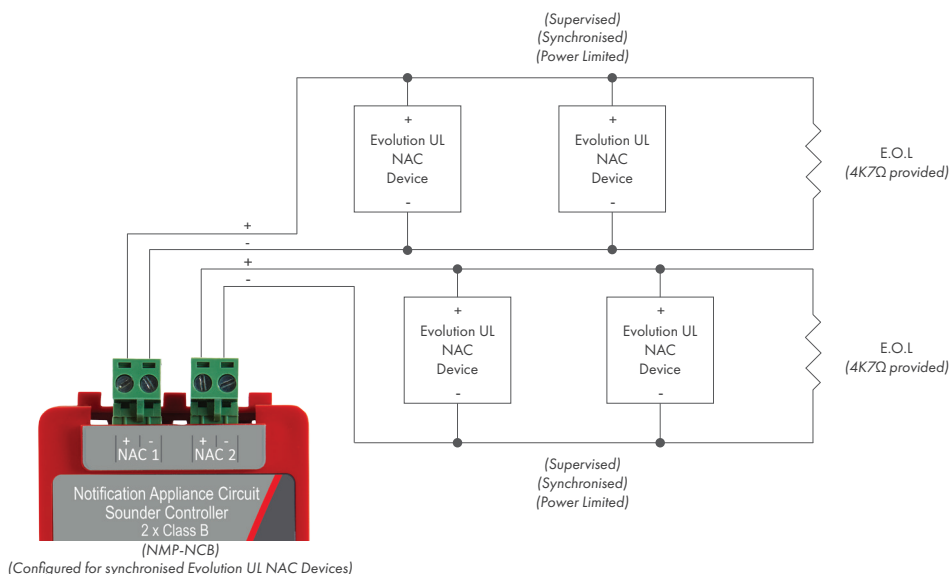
(Supervised)
(Synchronised)
(Power Limited)

+
Evolution UL
NAC
Device
-

+
Evolution UL
NAC
Device
-

E.O.L
(4K7Ω provided)

+
-
+
-

+
Evolution UL
NAC
Device
-

+
Evolution UL
NAC
Device
-

E.O.L
(4K7Ω provided)

+ -
NAC 1
+ -
NAC 2

(Supervised)
(Synchronised)
(Power Limited)

Notification Appliance Circuit
Sounder Controller
2 x Class B

(NMP-NCB)
(Configured for synchronised Evolution UL NAC Devices)